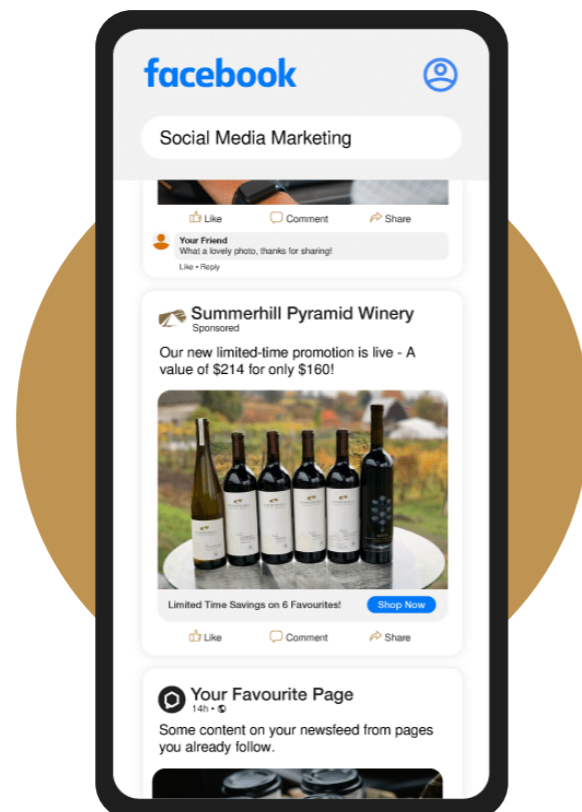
facebook

Social Media Marketing

Like Comment Share

Your Friend
What a lovely photo, thanks for sharing!
Like • Reply

Summerhill Pyramid Winery
Sponsored

Our new limited-time promotion is live - A value of $214 for only $160!

Limited Time Savings on 6 Favourites!
Shop Now

Like Comment Share

Your Favourite Page
14h •

Some content on your newsfeed from pages you already follow.